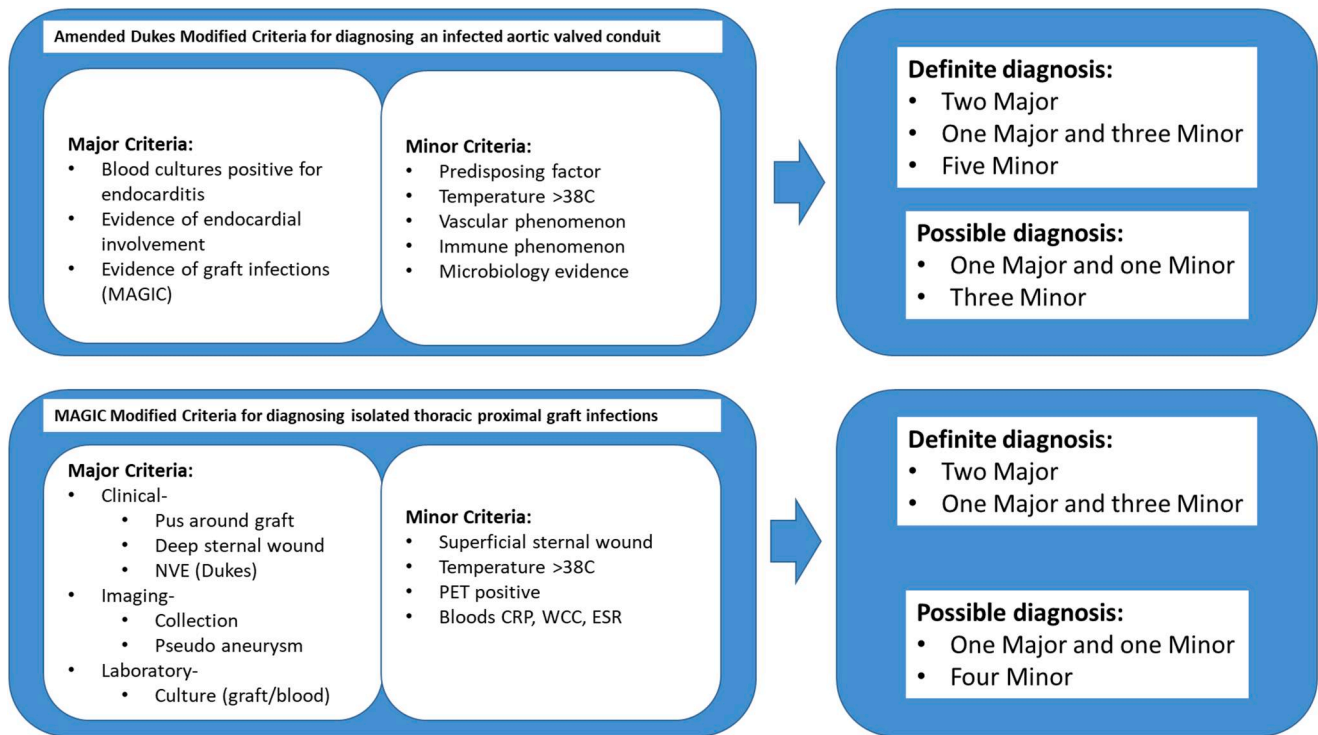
Amended Dukes Modified Criteria for diagnosing an infected aortic valved conduit

Major Criteria:
- Blood cultures positive for endocarditis
- Evidence of endocardial involvement
- Evidence of graft infections (MAGIC)

Minor Criteria:
- Predisposing factor
- Temperature >38C
- Vascular phenomenon
- Immune phenomenon
- Microbiology evidence

Definite diagnosis:
- Two Major
- One Major and three Minor
- Five Minor

Possible diagnosis:
- One Major and one Minor
- Three Minor

MAGIC Modified Criteria for diagnosing isolated thoracic proximal graft infections

Major Criteria:
- Clinical-
  - Pus around graft
  - Deep sternal wound
  - NVE (Dukes)
- Imaging-
  - Collection
  - Pseudo aneurysm
- Laboratory-
  - Culture (graft/blood)

Minor Criteria:
- Superficial sternal wound
- Temperature >38C
- PET positive
- Bloods CRP, WCC, ESR

Definite diagnosis:
- Two Major
- One Major and three Minor

Possible diagnosis:
- One Major and one Minor
- Four Minor